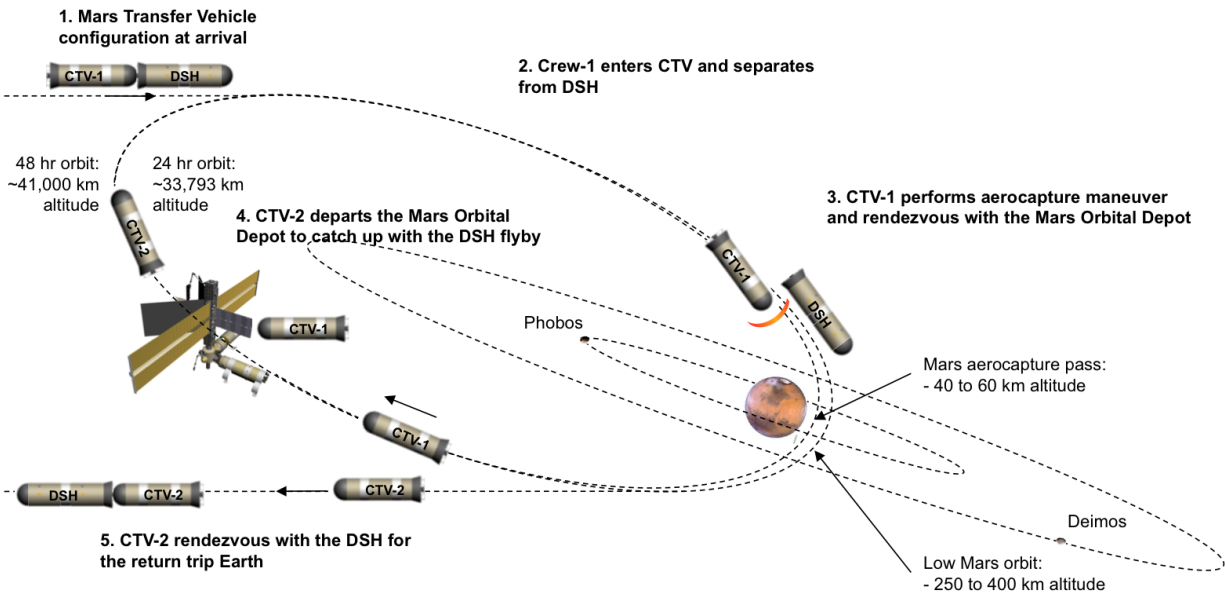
1. Mars Transfer Vehicle configuration at arrival

CTV-1 DSH

2. Crew-1 enters CTV and separates from DSH

48 hr orbit: ~41,000 km altitude

24 hr orbit: ~33,793 km altitude

3. CTV-1 performs aerocapture maneuver and rendezvous with the Mars Orbital Depot

4. CTV-2 departs the Mars Orbital Depot to catch up with the DSH flyby

CTV-2

CTV-1

DSH

CTV-1

Phobos

Mars aerocapture pass:
- 40 to 60 km altitude

CTV-1

DSH CTV-2

CTV-2

Deimos

5. CTV-2 rendezvous with the DSH for the return trip Earth

Low Mars orbit:
- 250 to 400 km altitude